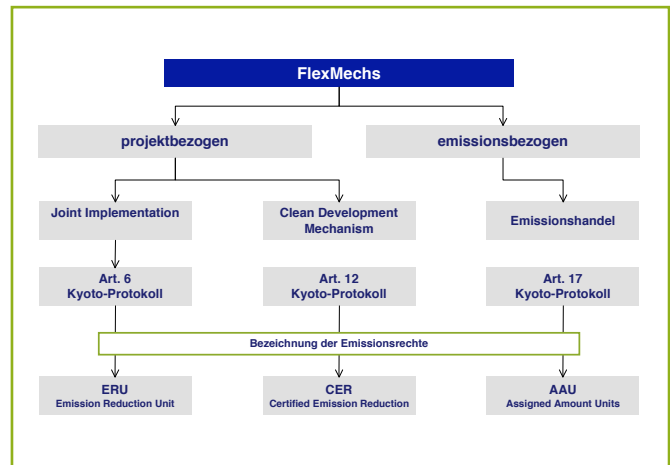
FlexMechs

projektbezogen

emissionsbezogen

Joint Implementation

Clean Development Mechanism

Emissionshandel

Art. 6
Kyoto-Protokoll

Art. 12
Kyoto-Protokoll

Art. 17
Kyoto-Protokoll

Bezeichnung der Emissionsrechte

ERU
Emission Reduction Unit

CER
Certified Emission Reduction

AAU
Assigned Amount Units